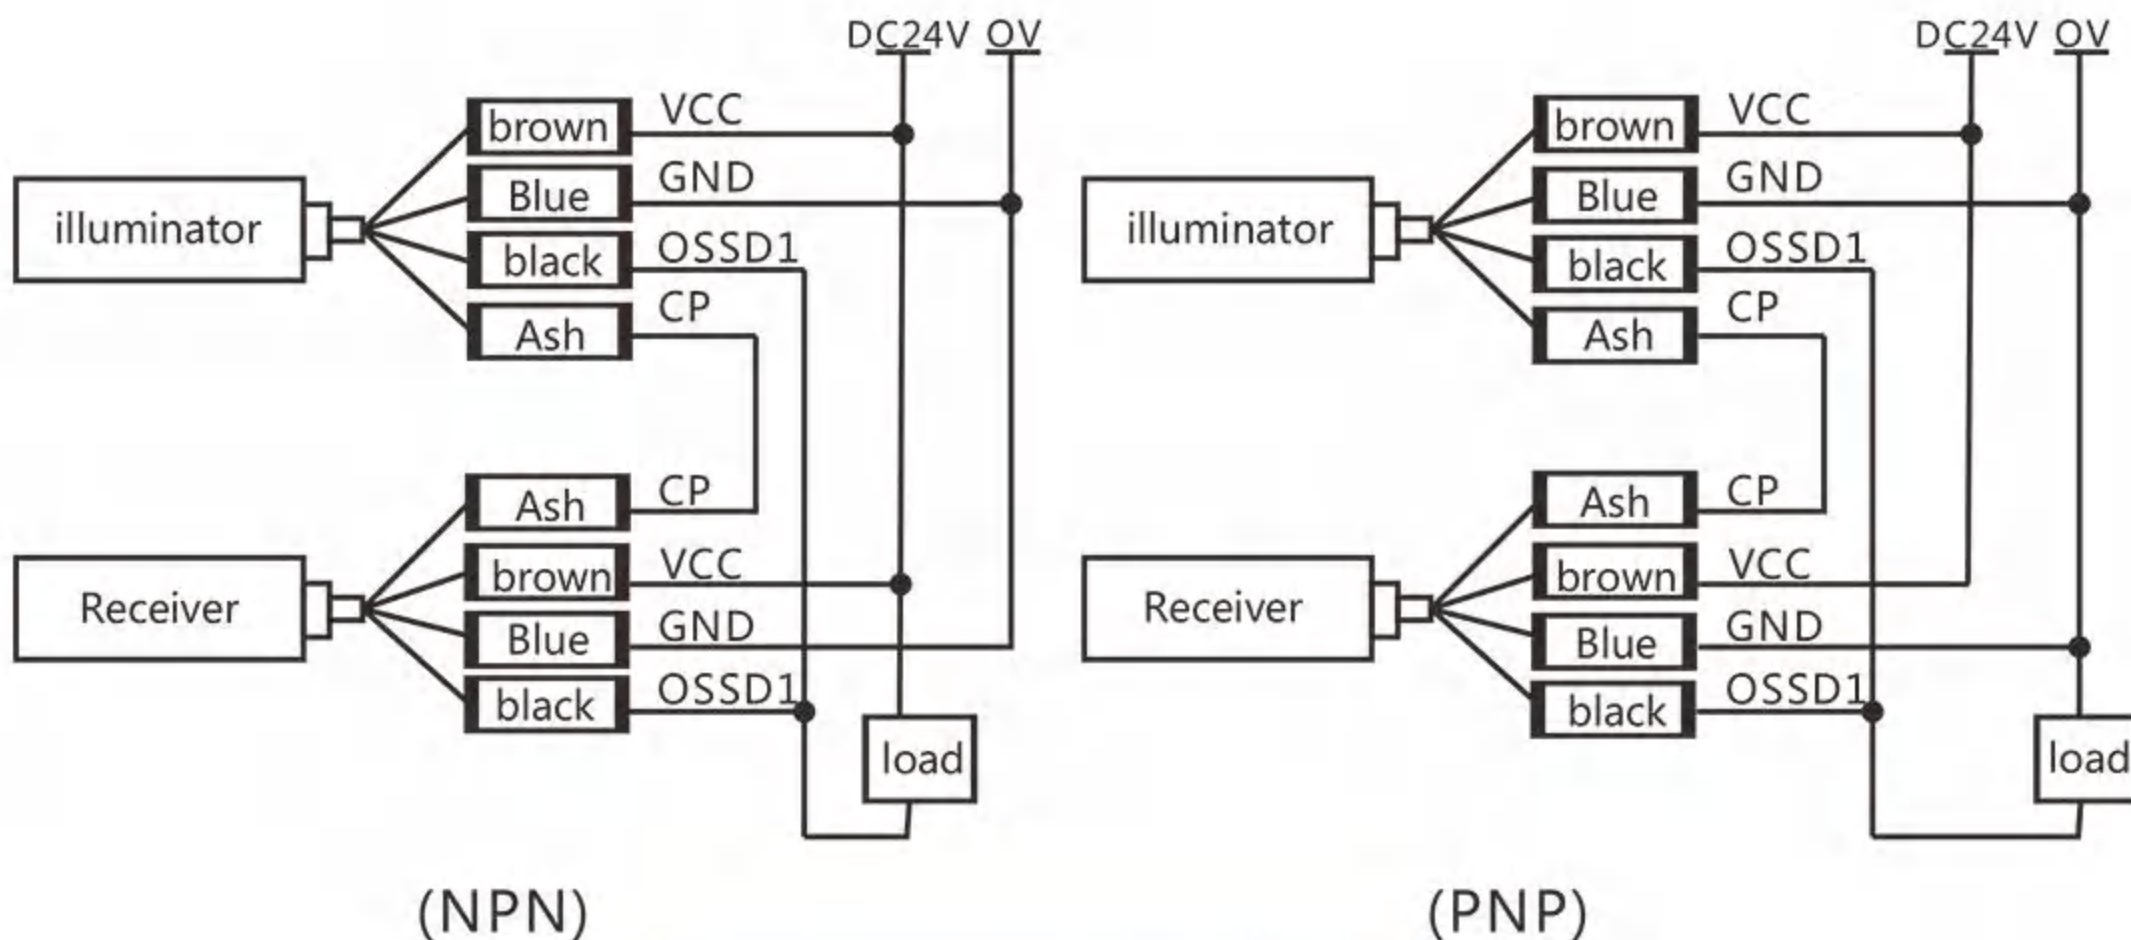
DC24V OV

illuminator

brown VCC

Blue GND

black OSSD1

Ash CP

Receiver

Ash CP

brown VCC

Blue GND

black OSSD1

load

(NPN)

DC24V OV

illuminator

brown VCC

Blue GND

black OSSD1

Ash CP

Receiver

Ash CP

brown VCC

Blue GND

black OSSD1

load

(PNP)